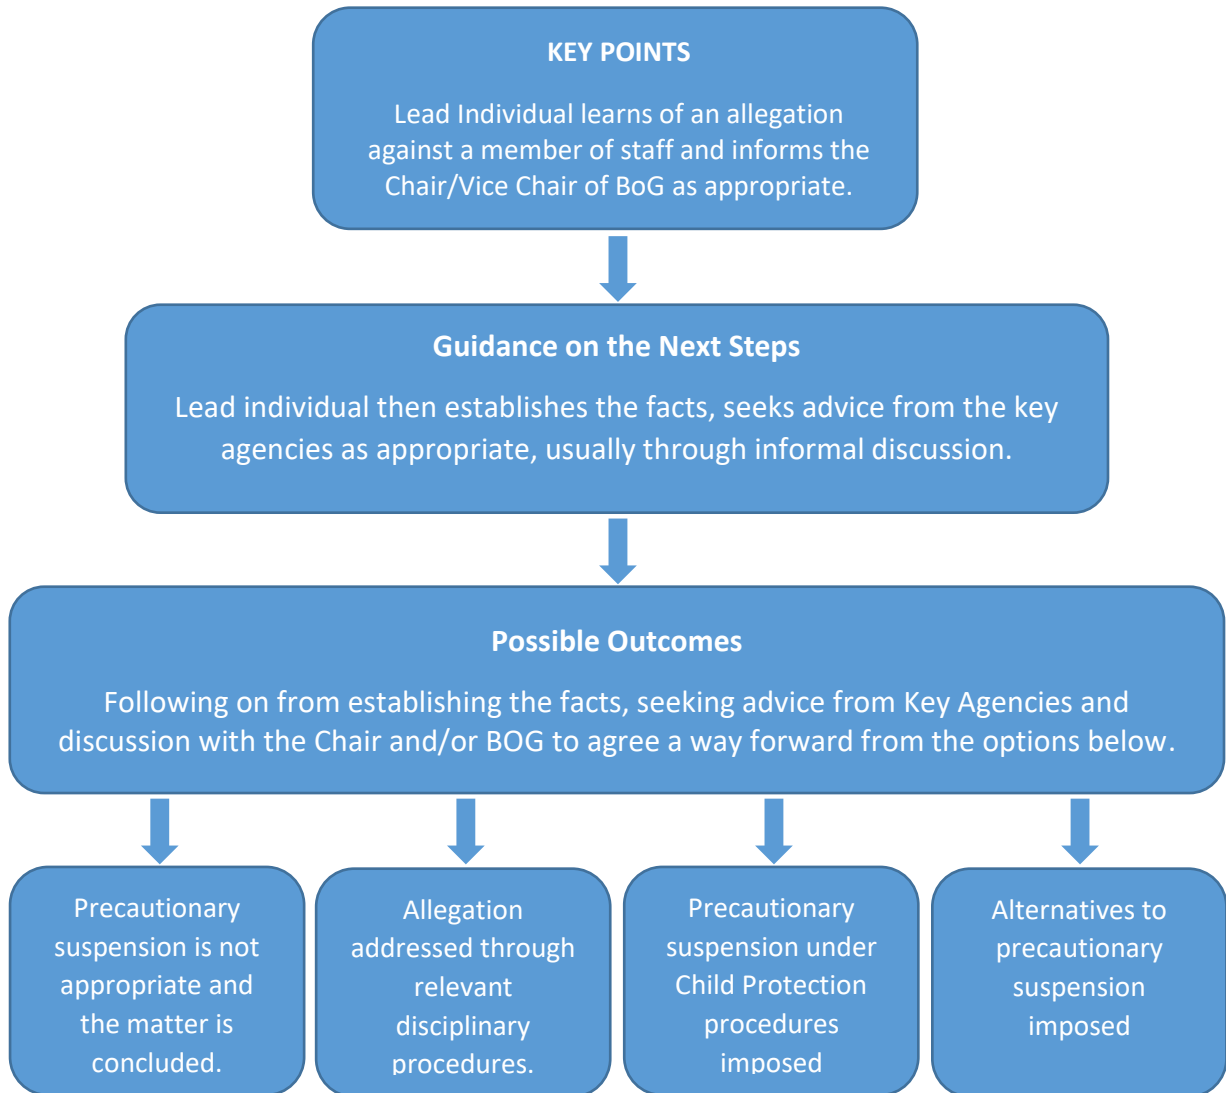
KEY POINTS

Lead Individual learns of an allegation against a member of staff and informs the Chair/Vice Chair of BoG as appropriate.

Guidance on the Next Steps

Lead individual then establishes the facts, seeks advice from the key agencies as appropriate, usually through informal discussion.

Possible Outcomes

Following on from establishing the facts, seeking advice from Key Agencies and discussion with the Chair and/or BOG to agree a way forward from the options below.

Precautionary suspension is not appropriate and the matter is concluded.

Allegation addressed through relevant disciplinary procedures.

Precautionary suspension under Child Protection procedures imposed

Alternatives to precautionary suspension imposed